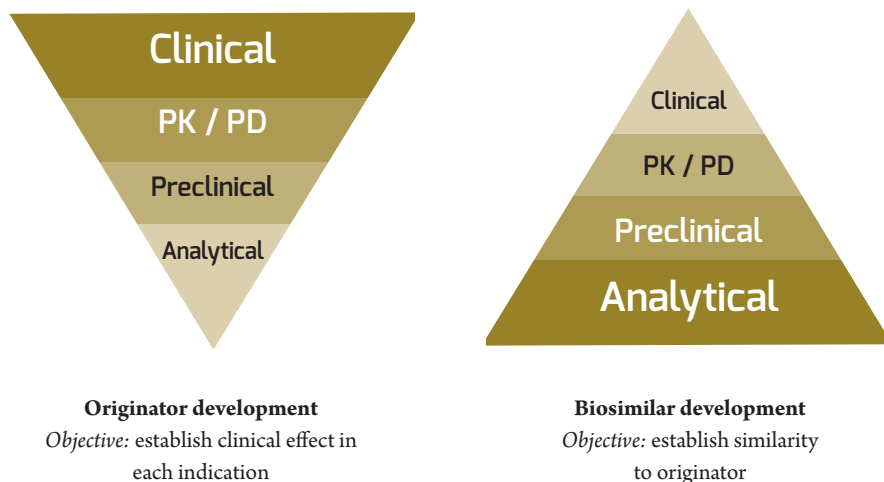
Clinical
PK / PD
Preclinical
Analytical

Clinical
PK / PD
Preclinical
Analytical

Originator development
Objective: establish clinical effect in each indication

Biosimilar development
Objective: establish similarity to originator